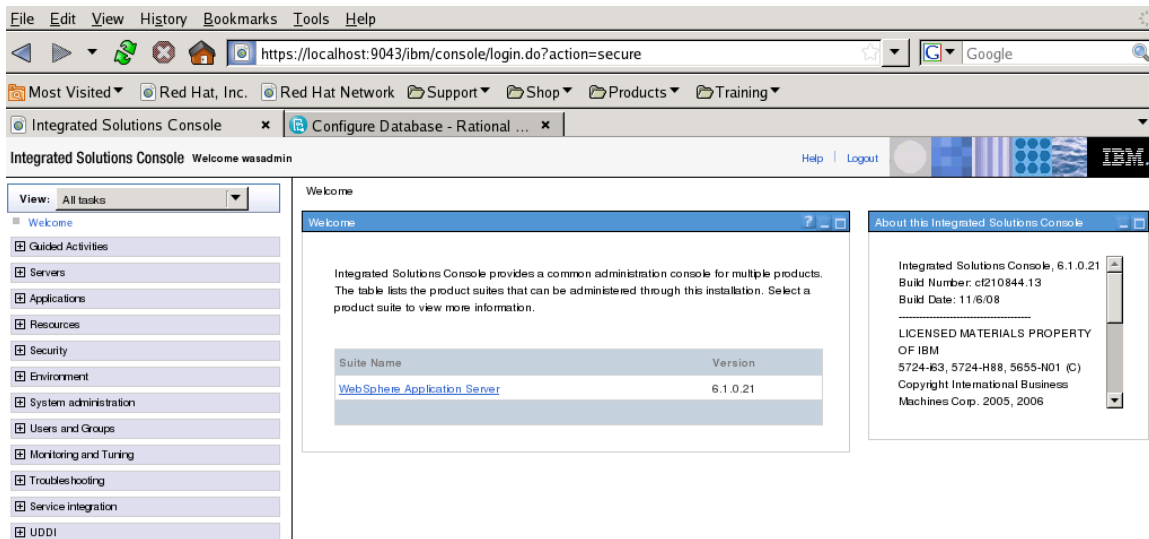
File Edit View History Bookmarks Tools Help

https://localhost:9043/ibm/console/login.do?action=secure

Google

Most Visited ▾ Red Hat, Inc. Red Hat Network Support ▾ Shop ▾ Products ▾ Training ▾

Integrated Solutions Console × Configure Database - Rational ... ×

Integrated Solutions Console Welcome wasadmin

Help | Logout

IBM.

View: All tasks

Welcome

Guided Activities

Servers

Applications

Resources

Security

Environment

System administration

Users and Groups

Monitoring and Tuning

Troubleshooting

Service integration

UDDI

Welcome

Welcome

Integrated Solutions Console provides a common administration console for multiple products. The table lists the product suites that can be administered through this installation. Select a product suite to view more information.

| Suite Name | Version |
|---|---|
| WebSphere Application Server | 6.1.0.21 |

About this Integrated Solutions Console

Integrated Solutions Console, 6.1.0.21
Build Number: cf210844.13
Build Date: 11/6/08
--------------------------------
LICENSED MATERIALS PROPERTY OF IBM
5724-i63, 5724-H88, 5655-N01 (C) Copyright International Business Machines Corp. 2005, 2006